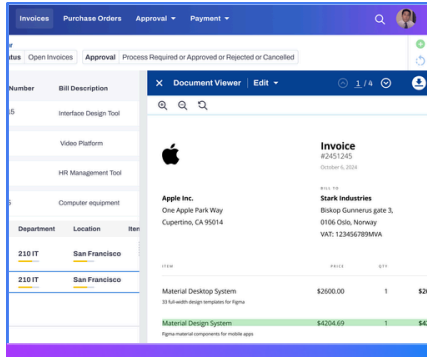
Invoices Purchase Orders Approval ▾ Payment ▾

r
tus Open Invoices Approval Process Required or Approved or Rejected or Cancelled

Number Bill Description
5 Interface Design Tool
Video Platform
HR Management Tool
5 Computer equipment

Department Location Ite
210 IT San Francisco
210 IT San Francisco

× Document Viewer | Edit ▾ 1 / 4

Invoice
#2451245
October 6, 2024

BILL TO
Apple Inc.
One Apple Park Way
Cupertino, CA 95014

Stark Industries
Biskop Gunnerus gate 3,
0106 Oslo, Norway
VAT: 123456789MVA

ITEM PRICE QTY

Material Desktop System $2600.00 1 $2
33 full-width design templates for Figma

Material Design System $4204.69 1 $4
Figma material components for mobile apps